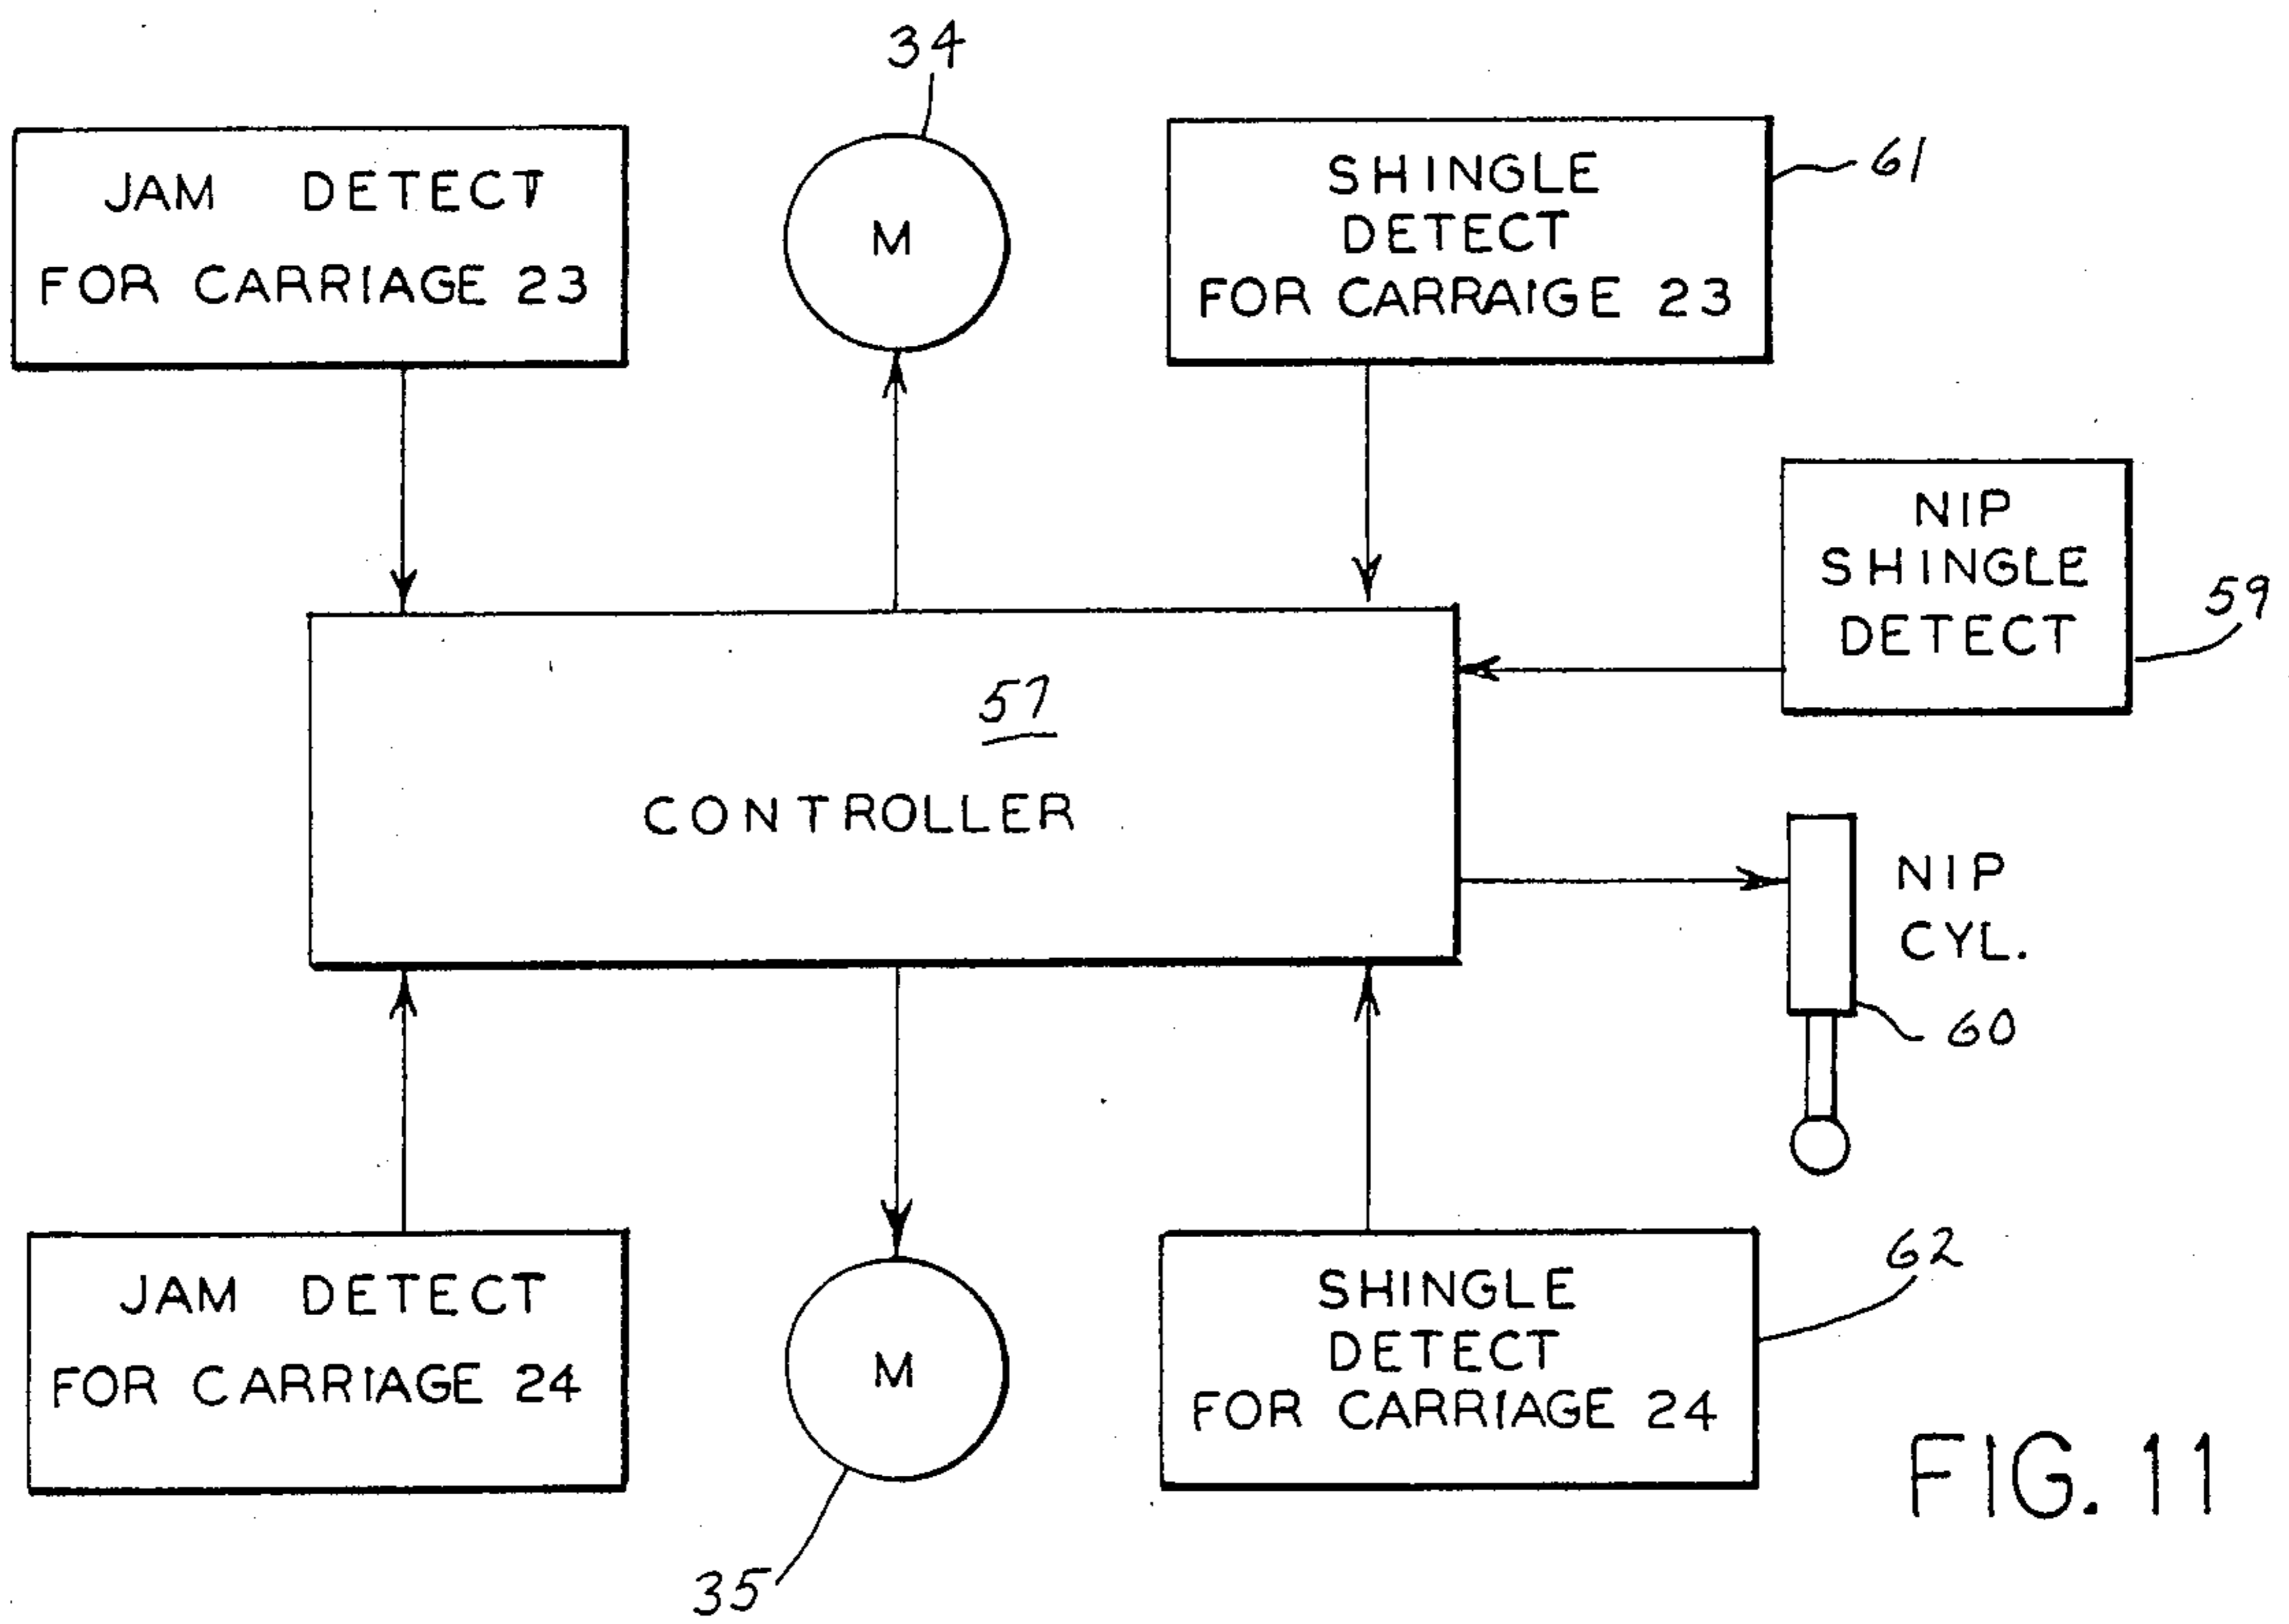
34

JAM DETECT FOR CARRIAGE 23

M

SHINGLE DETECT FOR CARRAIGE 23

61

NIP SHINGLE DETECT

59

57

CONTROLLER

NIP CYL.

60

JAM DETECT FOR CARRIAGE 24

M

SHINGLE DETECT FOR CARRIAGE 24

62

FIG. 11

35